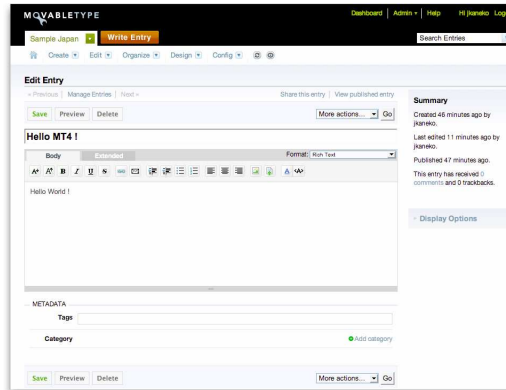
MOVABLETYPE

Dashboard | Admin ▾ | Help | Hi jkaneko. Log

Sample Japan ▾ Write Entry

Search Entries

Create ▾ Edit ▾ Organize ▾ Design ▾ Config ▾

Edit Entry

« Previous | Manage Entries | Next »

Share this entry | View published entry

Save Preview Delete

More actions... ▾ Go

Hello MT4 !

Body Extended

Format: Rich Text

Hello World !

Summary

Created 46 minutes ago by jkaneko.

Last edited 11 minutes ago by jkaneko.

Published 47 minutes ago.

This entry has received 0 comments and 0 trackbacks.

Display Options

METADATA

Tags

Category

Add category

Save Preview Delete

More actions... ▾ Go